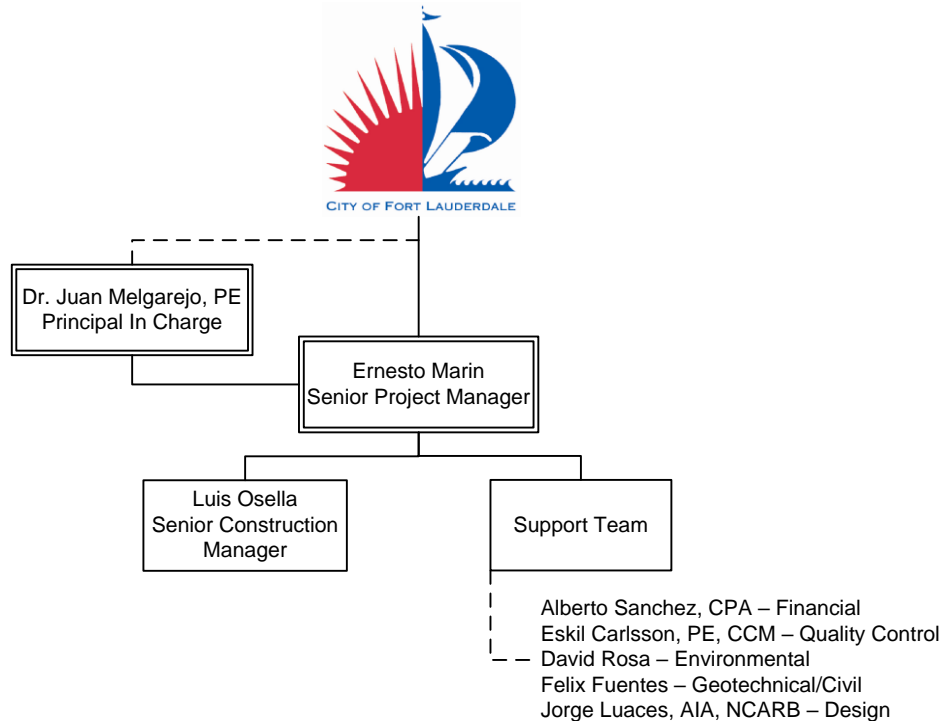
CITY OF FORT LAUDERDALE

Dr. Juan Melgarejo, PE
Principal In Charge

Ernesto Marin
Senior Project Manager

Luis Osella
Senior Construction Manager

Support Team

Alberto Sanchez, CPA – Financial
Eskil Carlsson, PE, CCM – Quality Control
David Rosa – Environmental
Felix Fuentes – Geotechnical/Civil
Jorge Luaces, AIA, NCARB – Design